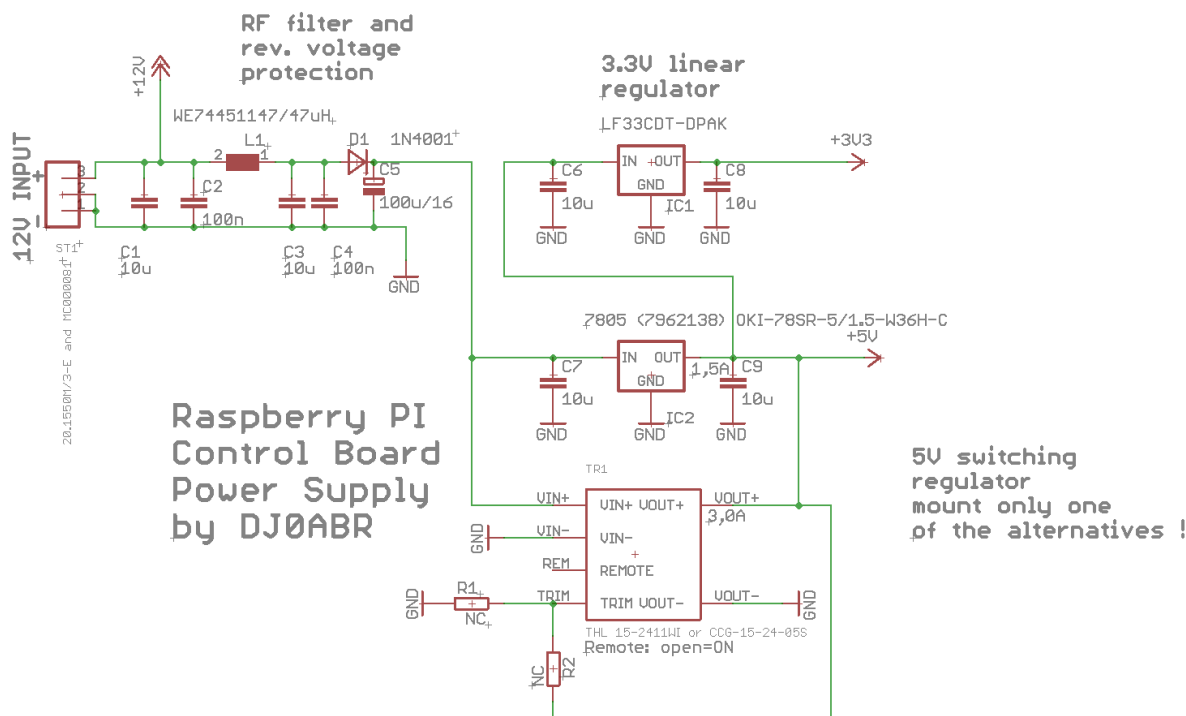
RF filter and rev. voltage protection

+12V

WE74451147/47uH

L1

2

1

D1

1N4001

C5

100u/16

12V INPUT

+

−

3

2

1

ST1

20.1550M/3-E and MC000081

C2

100n

C1

10u

C3

10u

C4

100n

GND

3.3V linear regulator

LF33CDT-DPAK

+3V3

C6

10u

GND

IN

OUT

GND

IC1

C8

10u

GND

GND

7805 (7962138) OKI-78SR-5/1.5-W36H-C

+5V

C7

10u

GND

IN

OUT

GND

1,5A

IC2

C9

10u

GND

GND

Raspberry PI Control Board Power Supply by DJ0ABR

5V switching regulator mount only one of the alternatives !

TR1

VIN+

VIN+ VOUT+

VOUT+

3,0A

GND

VIN-

VIN-

REM

REMOTE

GND

R1

NC

TRIM

TRIM VOUT-

VOUT-

GND

THL 15-2411WI or CCG-15-24-05S

Remote: open=ON

NC

R2